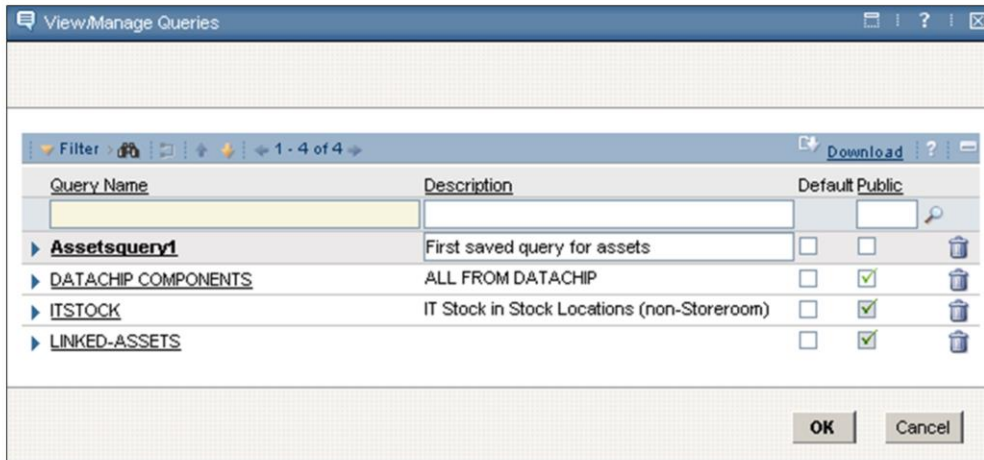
View/Manage Queries

?

Filter 1 - 4 of 4

Download ?

| Query Name | Description | Default | Public |
|---|---|---|---|
| | | | |
| Assetsquery1 | First saved query for assets | | |
| DATACHIP COMPONENTS | ALL FROM DATACHIP | | ✓ |
| ITSTOCK | IT Stock in Stock Locations (non-Storeroom) | | ✓ |
| LINKED-ASSETS | | | ✓ |

OK Cancel